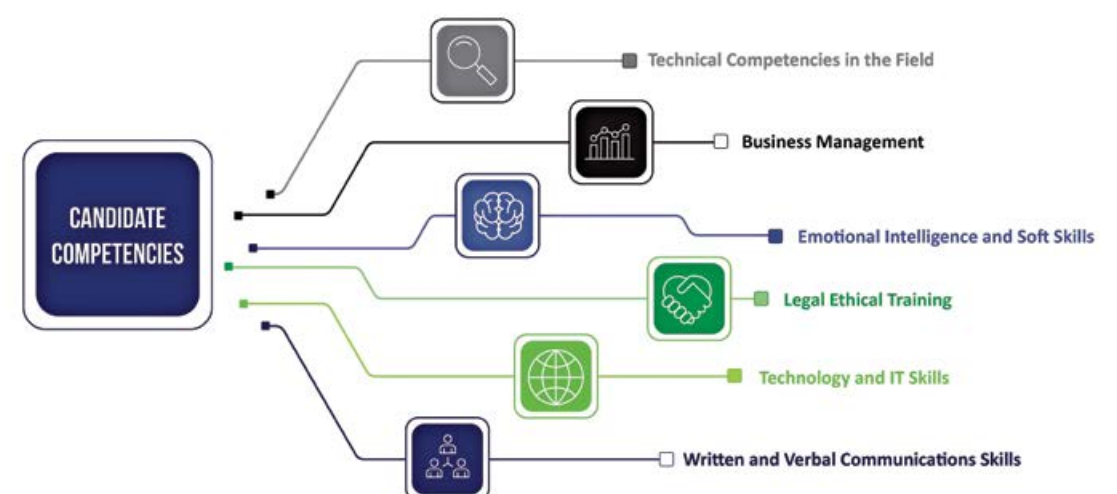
CANDIDATE COMPETENCIES

Technical Competencies in the Field

Business Management

Emotional Intelligence and Soft Skills

Legal Ethical Training

Technology and IT Skills

Written and Verbal Communications Skills